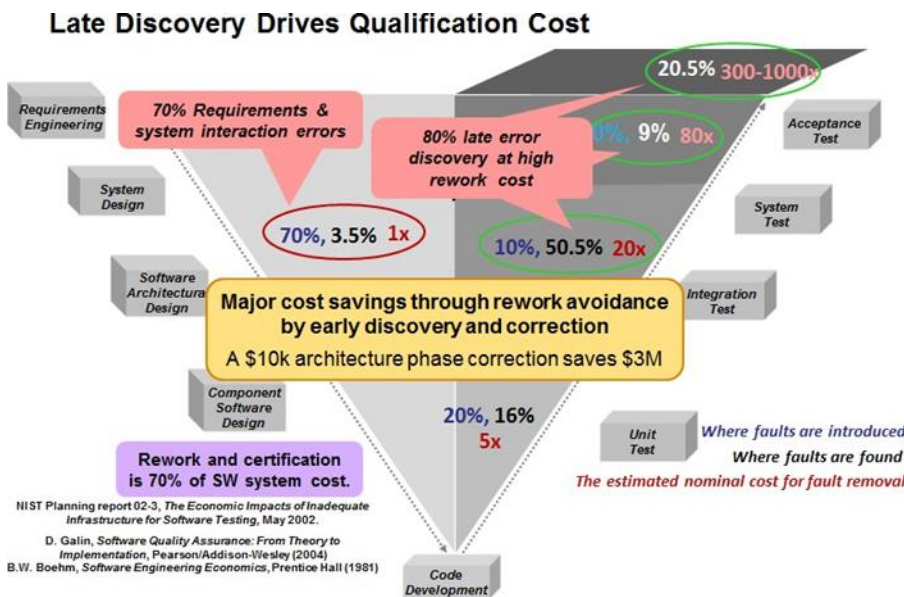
Late Discovery Drives Qualification Cost

Requirements Engineering

70% Requirements & system interaction errors

20.5% 300-1000x

Acceptance Test

80% late error discovery at high rework cost

0%, 9% 80x

System Design

System Test

70%, 3.5% 1x

10%, 50.5% 20x

Software Architectural Design

Major cost savings through rework avoidance by early discovery and correction

A $10k architecture phase correction saves $3M

Integration Test

Component Software Design

20%, 16%
5x

Unit Test

Where faults are introduced
Where faults are found
The estimated nominal cost for fault removal

Rework and certification is 70% of SW system cost.

NIST Planning report 02-3, The Economic Impacts of Inadequate Infrastructure for Software Testing, May 2002.

D. Galin, Software Quality Assurance: From Theory to Implementation, Pearson/Addison-Wesley (2004)

B.W. Boehm, Software Engineering Economics, Prentice Hall (1981)

Code Development